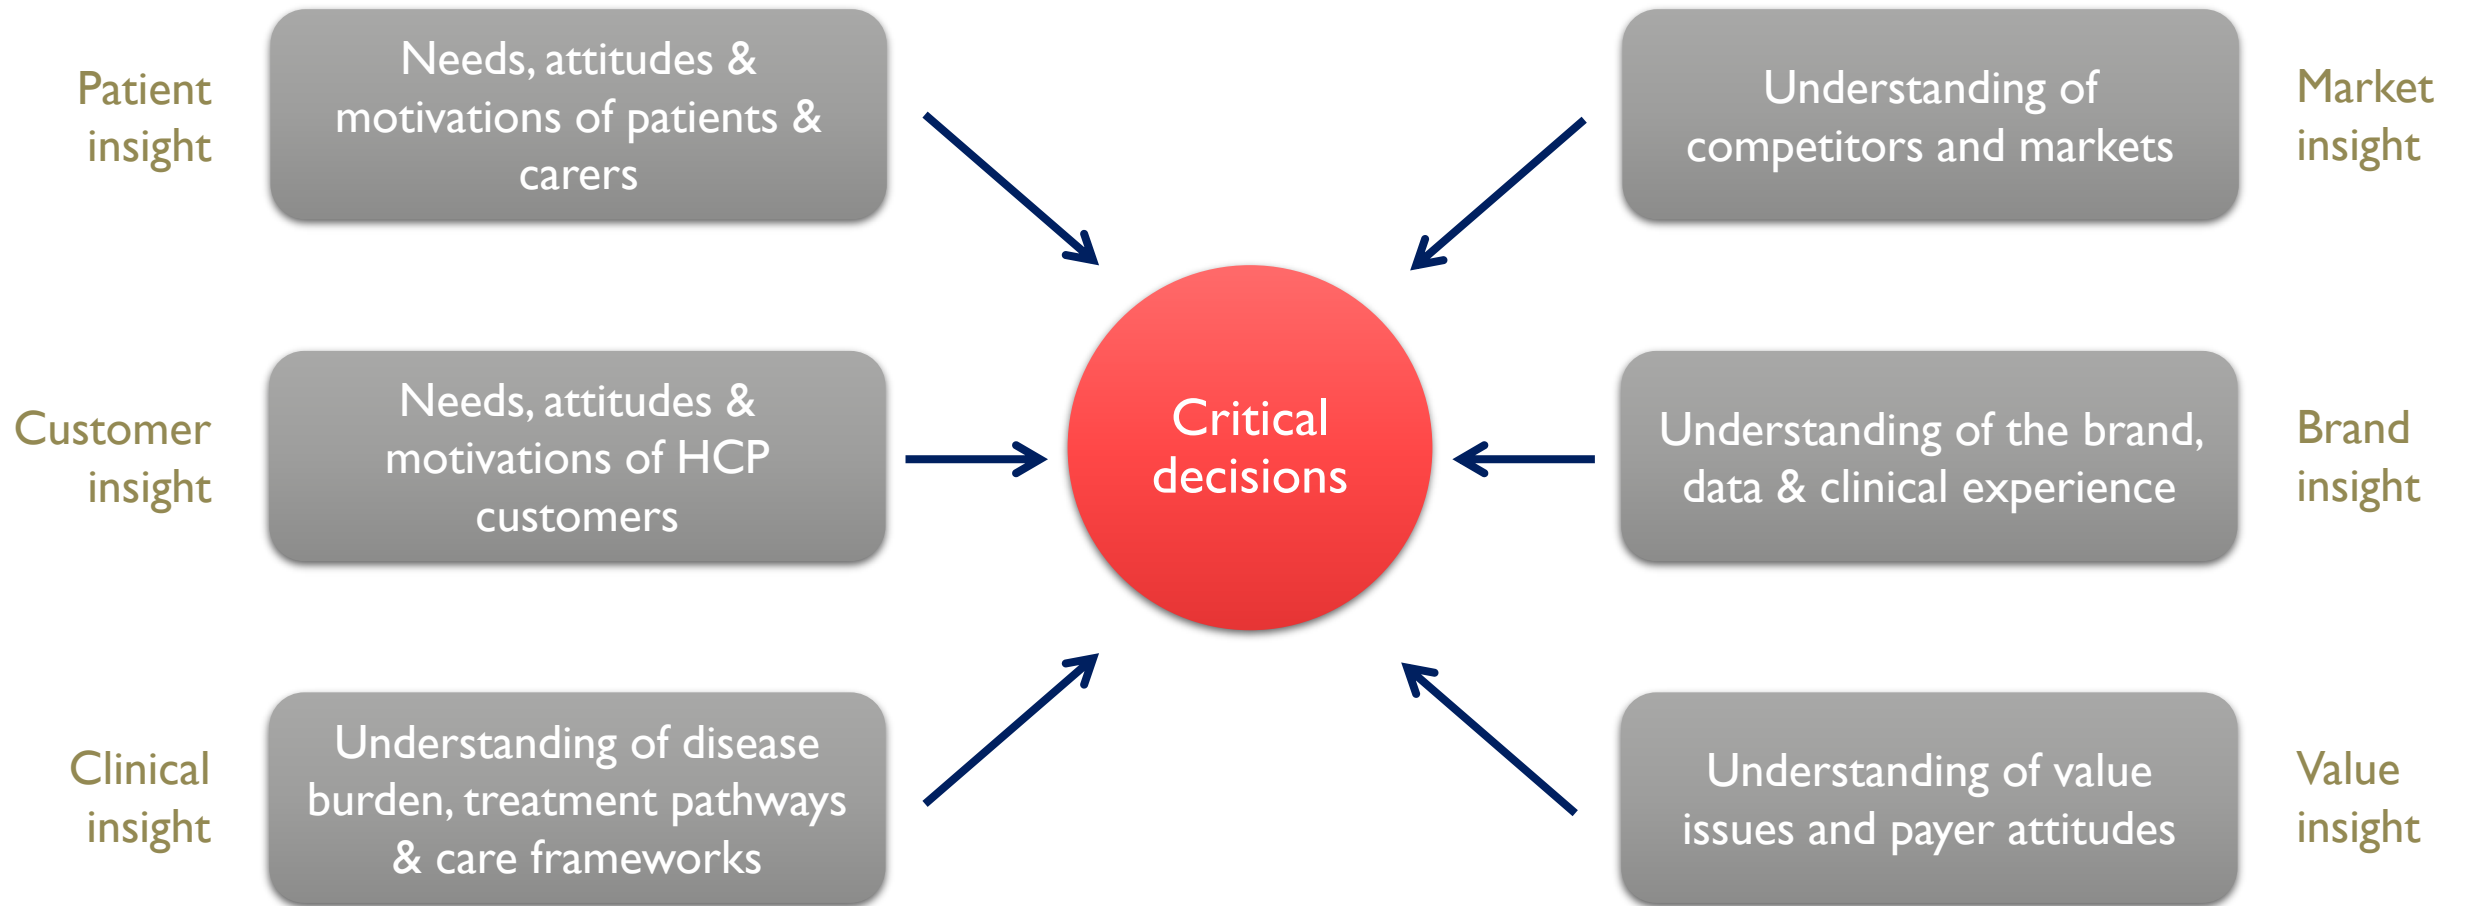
Patient insight

Needs, attitudes & motivations of patients & carers

Understanding of competitors and markets

Market insight

Customer insight

Needs, attitudes & motivations of HCP customers

Critical decisions

Understanding of the brand, data & clinical experience

Brand insight

Clinical insight

Understanding of disease burden, treatment pathways & care frameworks

Understanding of value issues and payer attitudes

Value insight